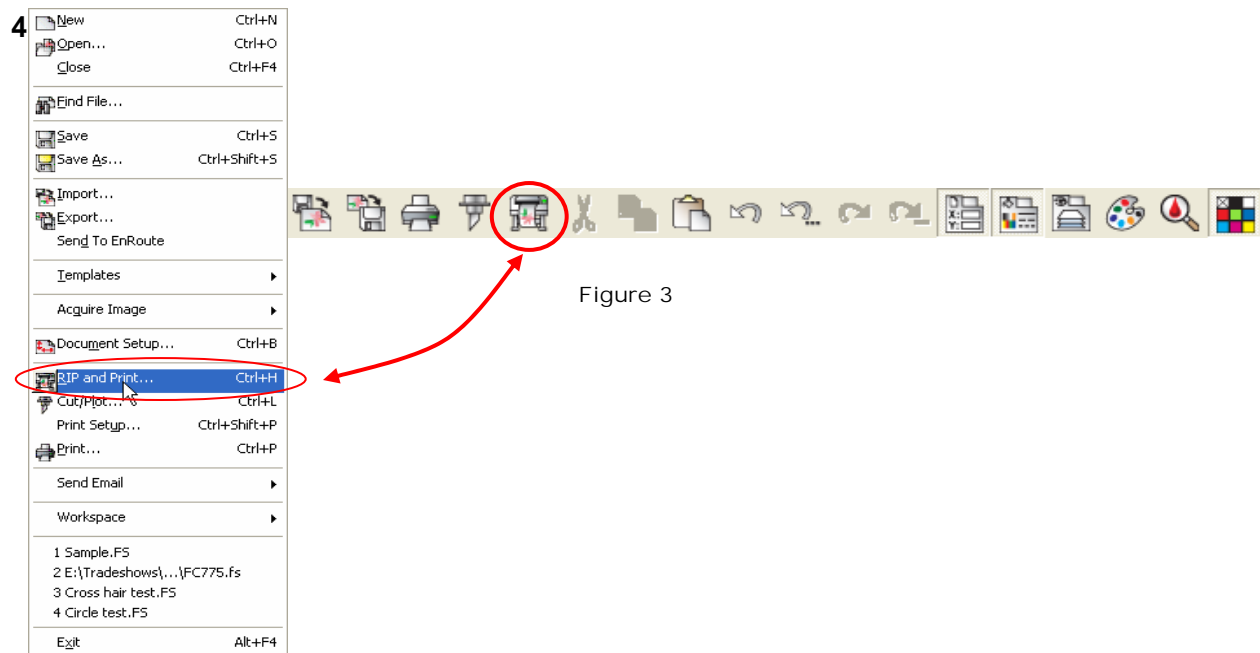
4

New Ctrl+N
Open... Ctrl+O
Close Ctrl+F4
Find File...
Save Ctrl+S
Save As... Ctrl+Shift+S
Import...
Export...
Send To EnRoute
Templates
Acquire Image
Document Setup... Ctrl+B
RIP and Print... Ctrl+H
Cut/Plot... Ctrl+L
Print Setup... Ctrl+Shift+P
Print... Ctrl+P
Send Email
Workspace
1 Sample.FS
2 E:\Tradeshows\...\FC775.fs
3 Cross hair test.FS
4 Circle test.FS
Exit Alt+F4

Figure 3